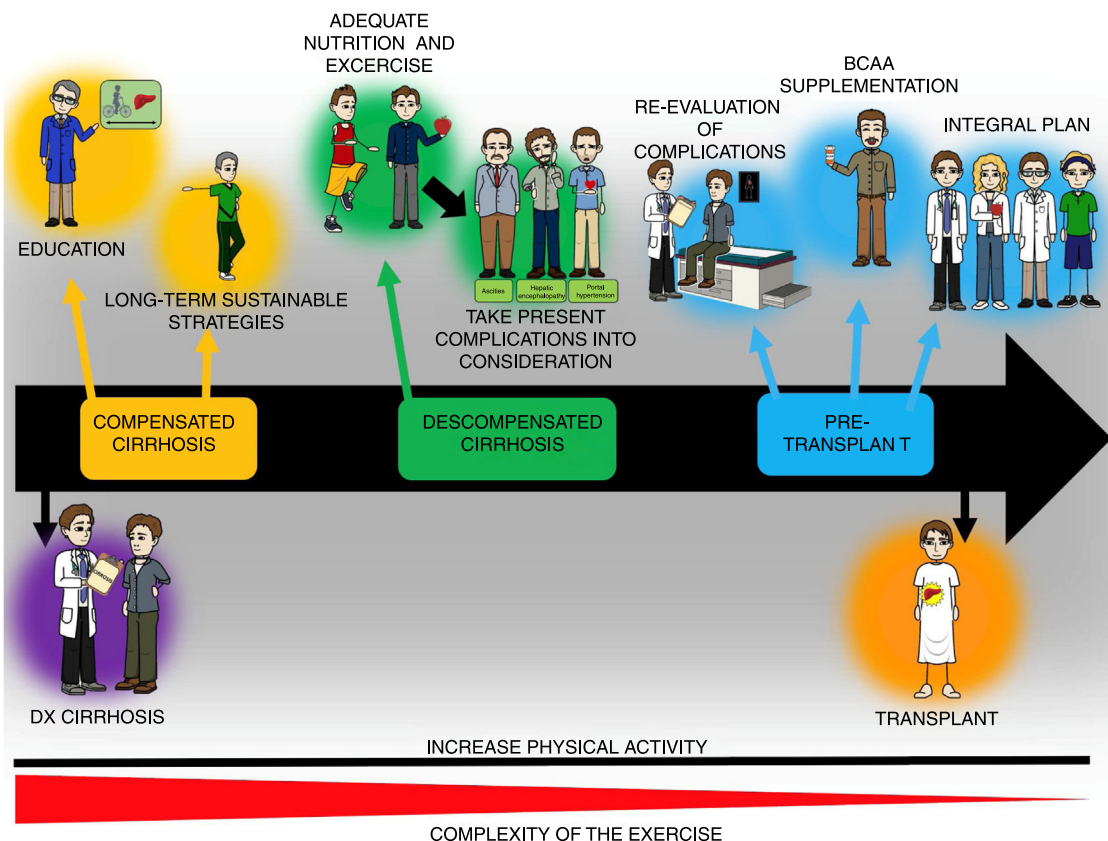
ADEQUATE NUTRITION AND EXCERCISE

BCAA SUPPLEMENTATION

RE-EVALUATION OF COMPLICATIONS

INTEGRAL PLAN

EDUCATION

LONG-TERM SUSTAINABLE STRATEGIES

Ascites

Hepatic encephalopathy

Portal hypertension

TAKE PRESENT COMPLICATIONS INTO CONSIDERATION

COMPENSATED CIRRHOSIS

DESCOMPENSATED CIRRHOSIS

PRE-TRANSPLAN T

DX CIRRHOSIS

TRANSPLANT

INCREASE PHYSICAL ACTIVITY

COMPLEXITY OF THE EXERCISE